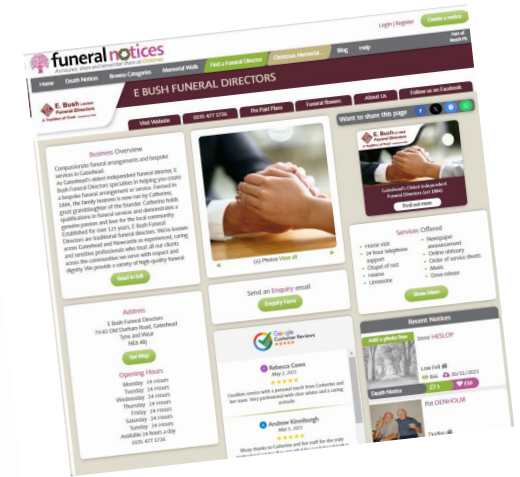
Login | Register Create a notice

funeral notices
Announce, share and remember them at Christmas

Part of Reach Plc

Home Death Notices Browse Categories Memorial Walls Find a Funeral Director Christmas Memorial... Blog Help

E. Bush Limited Funeral Directors

E BUSH FUNERAL DIRECTORS

Visit Website 0191 477 1736 Pre Paid Plans Funeral flowers About Us Follow us on Facebook

Want to share this page

Business Overview

Compassionate funeral arrangements and bespoke services in Gateshead.

As Gateshead's oldest independent funeral director, E Bush Funeral Directors specialise in helping you create a bespoke funeral arrangement or service. Formed in 1884, the family business is now run by Catherine, great granddaughter of the founder. Catherine holds qualifications in funeral services and demonstrates a genuine passion and love for the local community. Established for over 125 years, E Bush Funeral Directors are traditional funeral directors. We're known across Gateshead and Newcastle as experienced, caring and sensitive professionals who treat all our clients across the communities we serve with respect and dignity. We provide a variety of high-quality funeral

Read in full

(6) Photos View all

Gateshead's Oldest Independent Funeral Directors (est 1884)

Find out more

Services Offered

Home visit
24 hour telephone support
Chapel of rest
Hearse
Limousine
Newspaper announcement
Online obituary
Order of service sheets
Music
Dove release

Show More

Address

E Bush Funeral Directors
79-81 Old Durham Road, Gateshead
Tyne and Wear
NE8 4BJ

See Map

Opening Hours

Monday 24 Hours
Tuesday 24 Hours
Wednesday 24 Hours
Thursday 24 Hours
Friday 24 Hours
Saturday 24 Hours
Sunday 24 Hours
Available 24 hours a day
0191 477 1736

Send an Enquiry email

Enquiry Form

Google Customer Reviews

Rebecca Cowie
May 2, 2017
Excellent service with a personal touch from Catherine and her team. Very professional with clear advice and a caring attitude.

Andrew Kinnibrugh
Mar 5, 2021
Many thanks to Catherine and her staff for the truly professional and sympathetic way they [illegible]

Recent Notices

Add a photo free

Irene HESLOP

Low Fell
6th Feb 30/01/2023

Death Notice
1 Order

Pat DENHOLM

Dunston